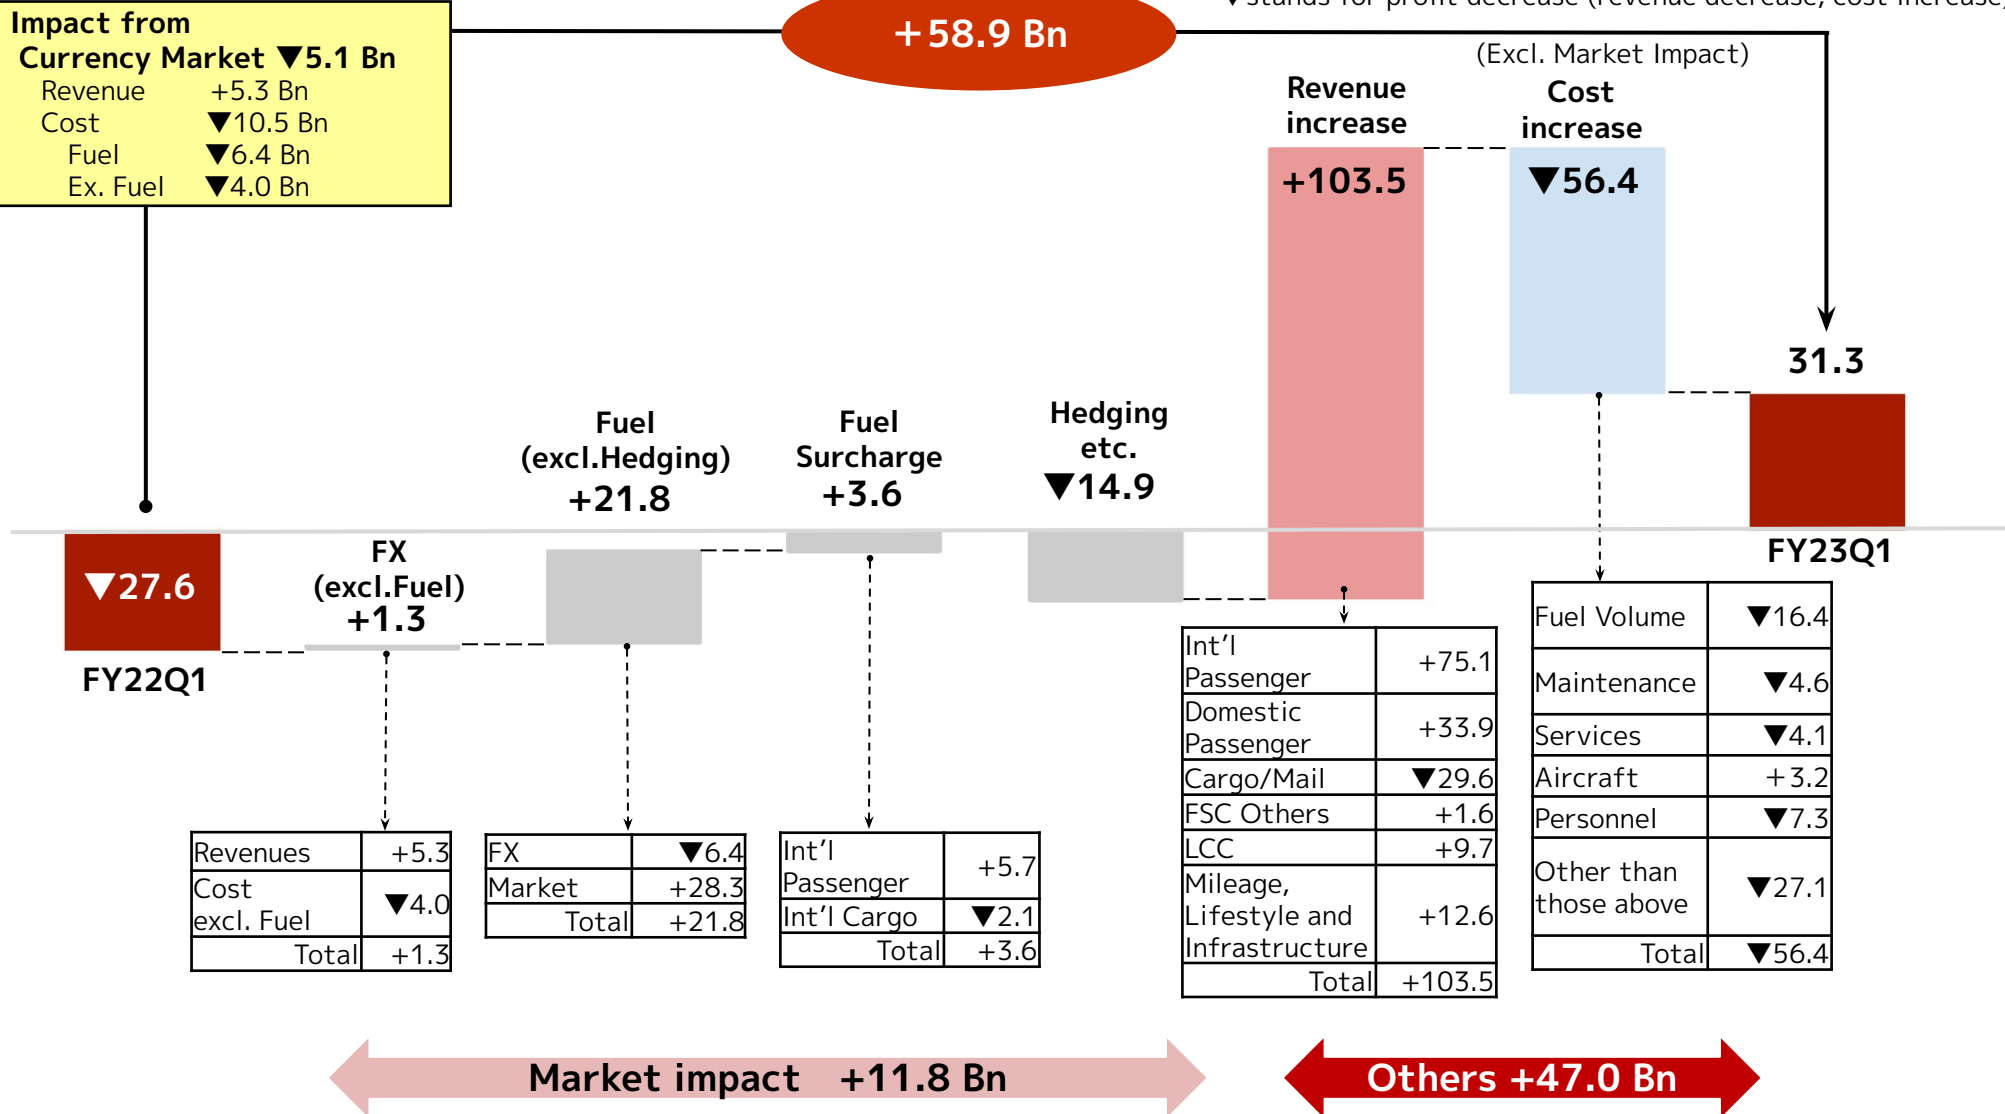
▼stands for profit decrease (revenue decrease, cost increase)

Impact from Currency Market ▼5.1 Bn
Revenue +5.3 Bn
Cost ▼10.5 Bn
Fuel ▼6.4 Bn
Ex. Fuel ▼4.0 Bn

+58.9 Bn

(Excl. Market Impact)

Revenue increase
+103.5

Cost increase
▼56.4

31.3

Fuel (excl.Hedging)
+21.8

Fuel Surcharge
+3.6

Hedging etc.
▼14.9

▼27.6
FY22Q1

FX (excl.Fuel)
+1.3

FY23Q1

| Revenues | +5.3 |
|---|---|
| Cost excl. Fuel | ▼4.0 |
| Total | +1.3 |

| FX | ▼6.4 |
|---|---|
| Market | +28.3 |
| Total | +21.8 |

| Int'l Passenger | +5.7 |
|---|---|
| Int'l Cargo | ▼2.1 |
| Total | +3.6 |

| Int'l Passenger | +75.1 |
|---|---|
| Domestic Passenger | +33.9 |
| Cargo/Mail | ▼29.6 |
| FSC Others | +1.6 |
| LCC | +9.7 |
| Mileage, Lifestyle and Infrastructure | +12.6 |
| Total | +103.5 |

| Fuel Volume | ▼16.4 |
|---|---|
| Maintenance | ▼4.6 |
| Services | ▼4.1 |
| Aircraft | +3.2 |
| Personnel | ▼7.3 |
| Other than those above | ▼27.1 |
| Total | ▼56.4 |

Market impact +11.8 Bn

Others +47.0 Bn